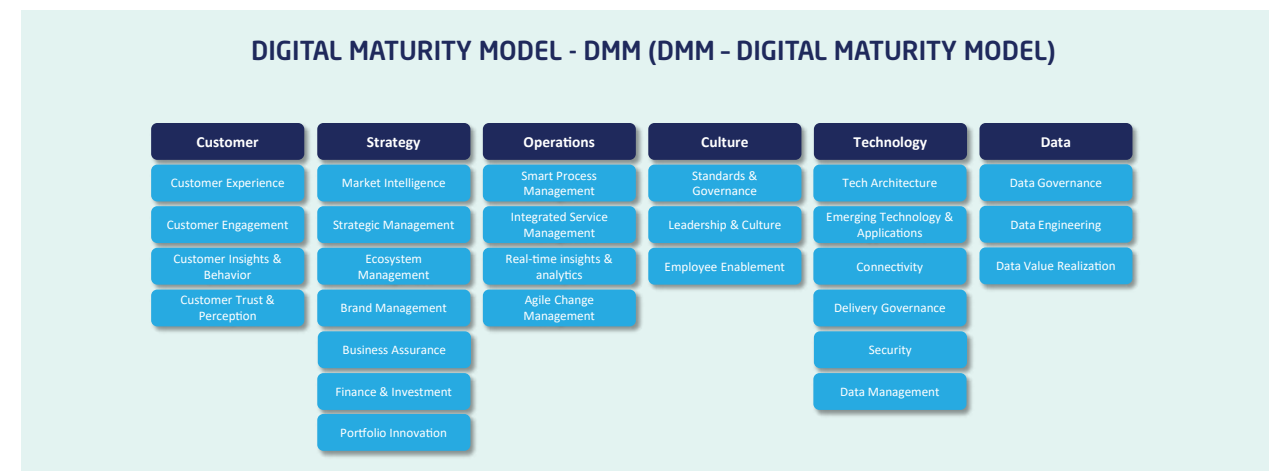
DIGITAL MATURITY MODEL - DMM (DMM – DIGITAL MATURITY MODEL)

Customer
Customer Experience
Customer Engagement
Customer Insights & Behavior
Customer Trust & Perception

Strategy
Market Intelligence
Strategic Management
Ecosystem Management
Brand Management
Business Assurance
Finance & Investment
Portfolio Innovation

Operations
Smart Process Management
Integrated Service Management
Real-time insights & analytics
Agile Change Management

Culture
Standards & Governance
Leadership & Culture
Employee Enablement

Technology
Tech Architecture
Emerging Technology & Applications
Connectivity
Delivery Governance
Security
Data Management

Data
Data Governance
Data Engineering
Data Value Realization